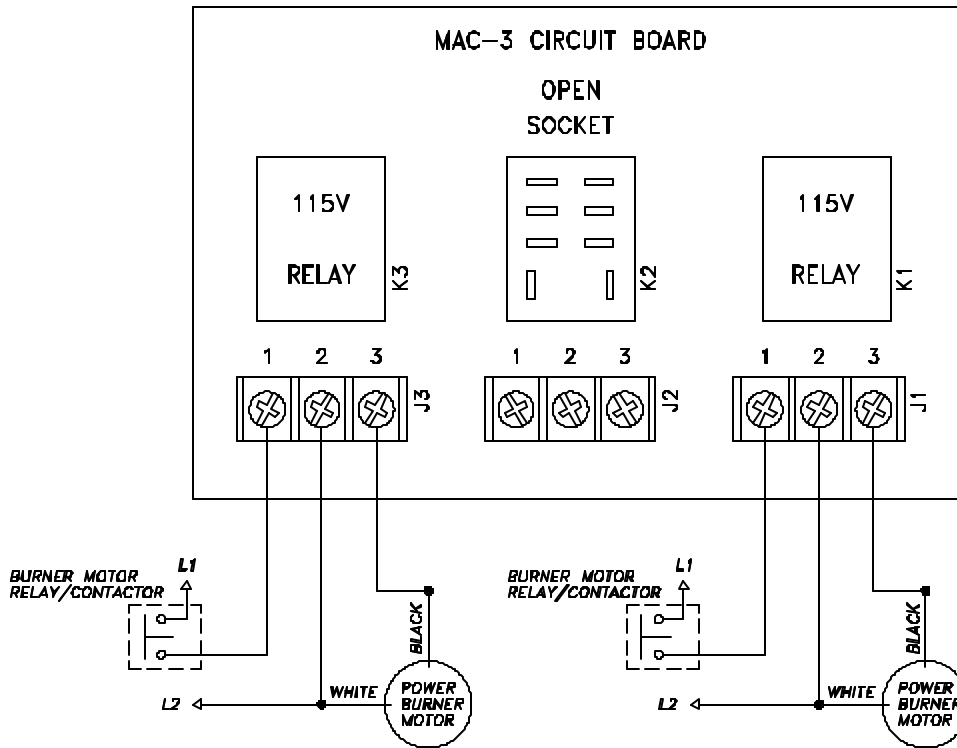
MAC-3 CIRCUIT BOARD

OPEN
SOCKET

115V
RELAY
K3

K2

115V
RELAY
K1

1 2 3
J3

1 2 3
J2

1 2 3
J1

BURNER MOTOR
RELAY/CONTACTOR
L1
L2
BLACK
WHITE
POWER
BURNER
MOTOR

BURNER MOTOR
RELAY/CONTACTOR
L1
L2
BLACK
WHITE
POWER
BURNER
MOTOR